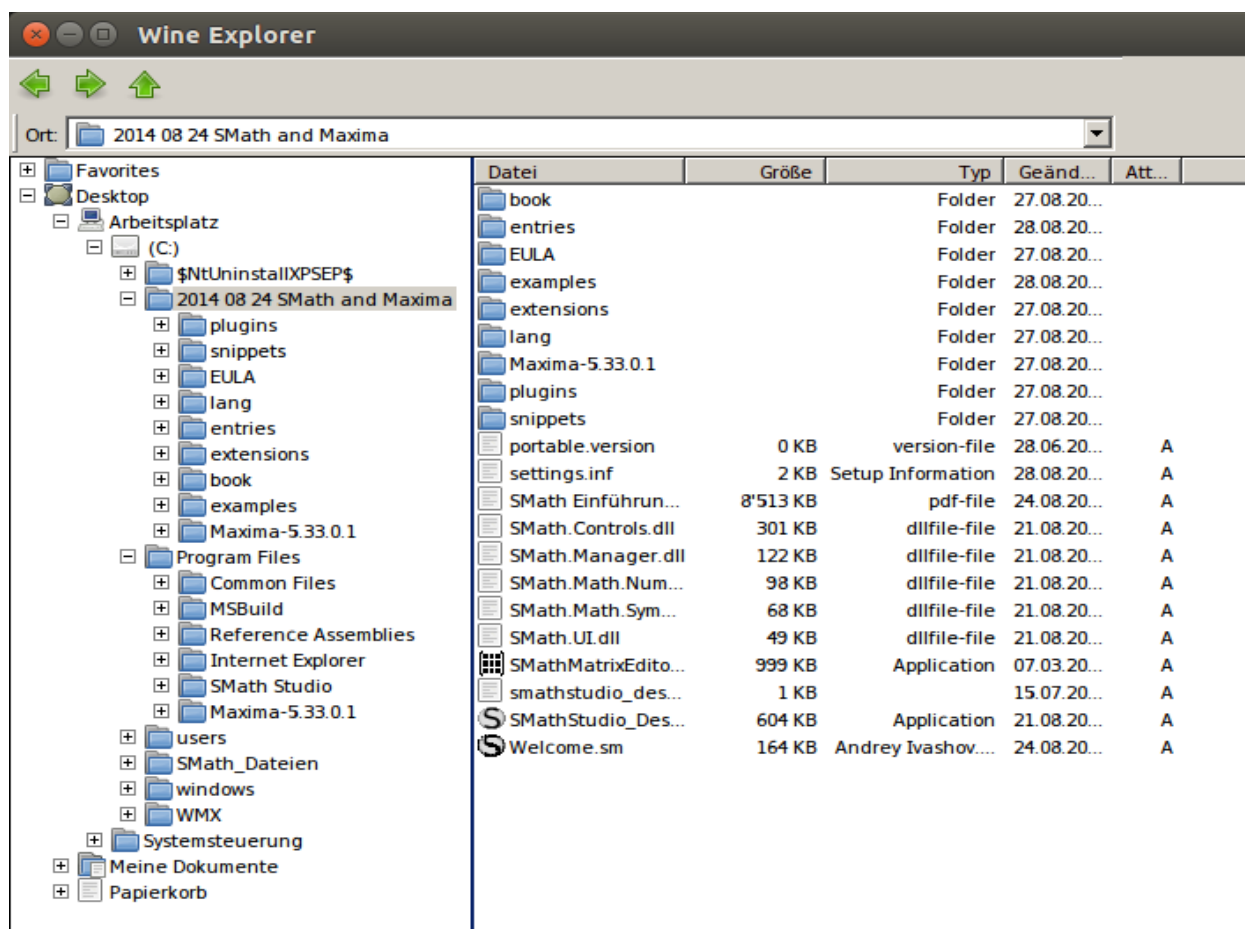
Wine Explorer

Ort: 2014 08 24 SMath and Maxima

Favorites
Desktop
Arbeitsplatz
(C:)
$NtUninstallXPSEP$
2014 08 24 SMath and Maxima
plugins
snippets
EULA
lang
entries
extensions
book
examples
Maxima-5.33.0.1
Program Files
Common Files
MSBuild
Reference Assemblies
Internet Explorer
SMath Studio
Maxima-5.33.0.1
users
SMath_Dateien
windows
WMX
Systemsteuerung
Meine Dokumente
Papierkorb

| Datei | Größe | Typ | Geänd... | Att... |
|---|---|---|---|---|
| book | | Folder | 27.08.20... | |
| entries | | Folder | 28.08.20... | |
| EULA | | Folder | 27.08.20... | |
| examples | | Folder | 28.08.20... | |
| extensions | | Folder | 27.08.20... | |
| lang | | Folder | 27.08.20... | |
| Maxima-5.33.0.1 | | Folder | 27.08.20... | |
| plugins | | Folder | 27.08.20... | |
| snippets | | Folder | 27.08.20... | |
| portable.version | 0 KB | version-file | 28.06.20... | A |
| settings.inf | 2 KB | Setup Information | 28.08.20... | A |
| SMath Einführun... | 8'513 KB | pdf-file | 24.08.20... | A |
| SMath.Controls.dll | 301 KB | dllfile-file | 21.08.20... | A |
| SMath.Manager.dll | 122 KB | dllfile-file | 21.08.20... | A |
| SMath.Math.Num... | 98 KB | dllfile-file | 21.08.20... | A |
| SMath.Math.Sym... | 68 KB | dllfile-file | 21.08.20... | A |
| SMath.UI.dll | 49 KB | dllfile-file | 21.08.20... | A |
| SMathMatrixEdito... | 999 KB | Application | 07.03.20... | A |
| smathstudio_des... | 1 KB | | 15.07.20... | A |
| SMathStudio_Des... | 604 KB | Application | 21.08.20... | A |
| Welcome.sm | 164 KB | Andrey Ivashov.... | 24.08.20... | A |